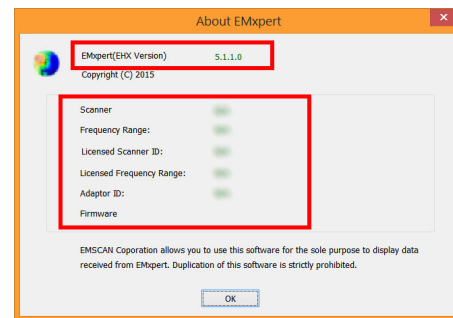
About EMxpert

EMxpert(EHX Version) 5.1.1.0

Copyright (C) 2015

Scanner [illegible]

Frequency Range: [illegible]

Licensed Scanner ID: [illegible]

Licensed Frequency Range: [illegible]

Adaptor ID: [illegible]

Firmware

EMSCAN Coporation allows you to use this software for the sole purpose to display data received from EMxpert. Duplication of this software is strictly prohibited.

OK